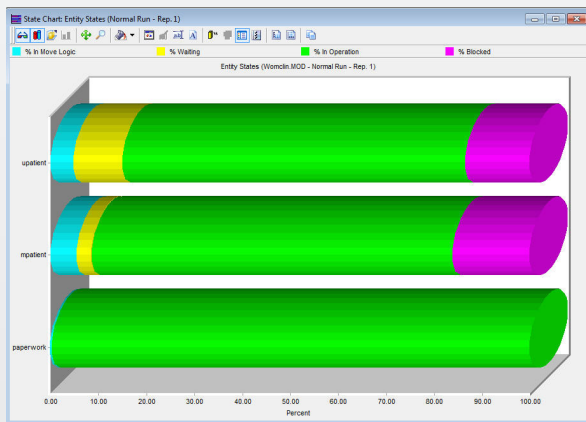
State Chart: Entity States (Normal Run - Rep. 1)

% In Move Logic
% Waiting
% In Operation
% Blocked

Entity States (Womclin.MOD - Normal Run - Rep. 1)

upatient
mpatient
paperwork

0.00
10.00
20.00
30.00
40.00
50.00
60.00
70.00
80.00
90.00
100.00

Percent